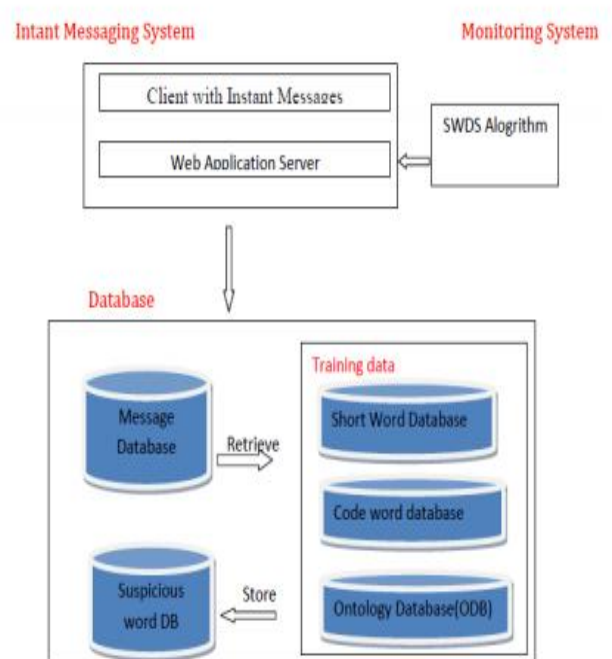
Intant Messaging System

Monitoring System

Client with Instant Messages

Web Application Server

SWDS Alogrithm

Database

Training data

Message Database

Retrieve

Short Word Database

Code word database

Suspicious word DB

Store

Ontology Database(ODB)